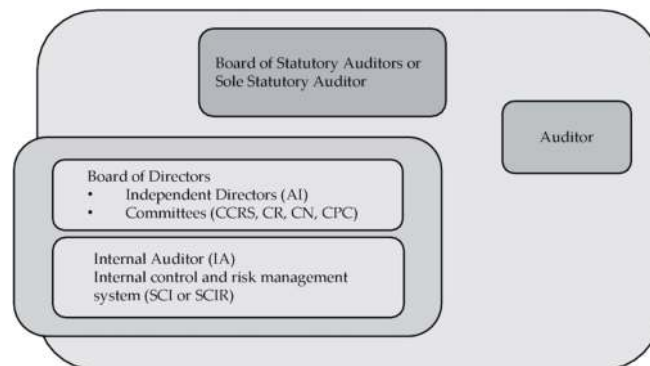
Board of Statutory Auditors or Sole Statutory Auditor

Auditor

Board of Directors
- Independent Directors (AI)
- Committees (CCRS, CR, CN, CPC)

Internal Auditor (IA)
Internal control and risk management system (SCI or SCIR)